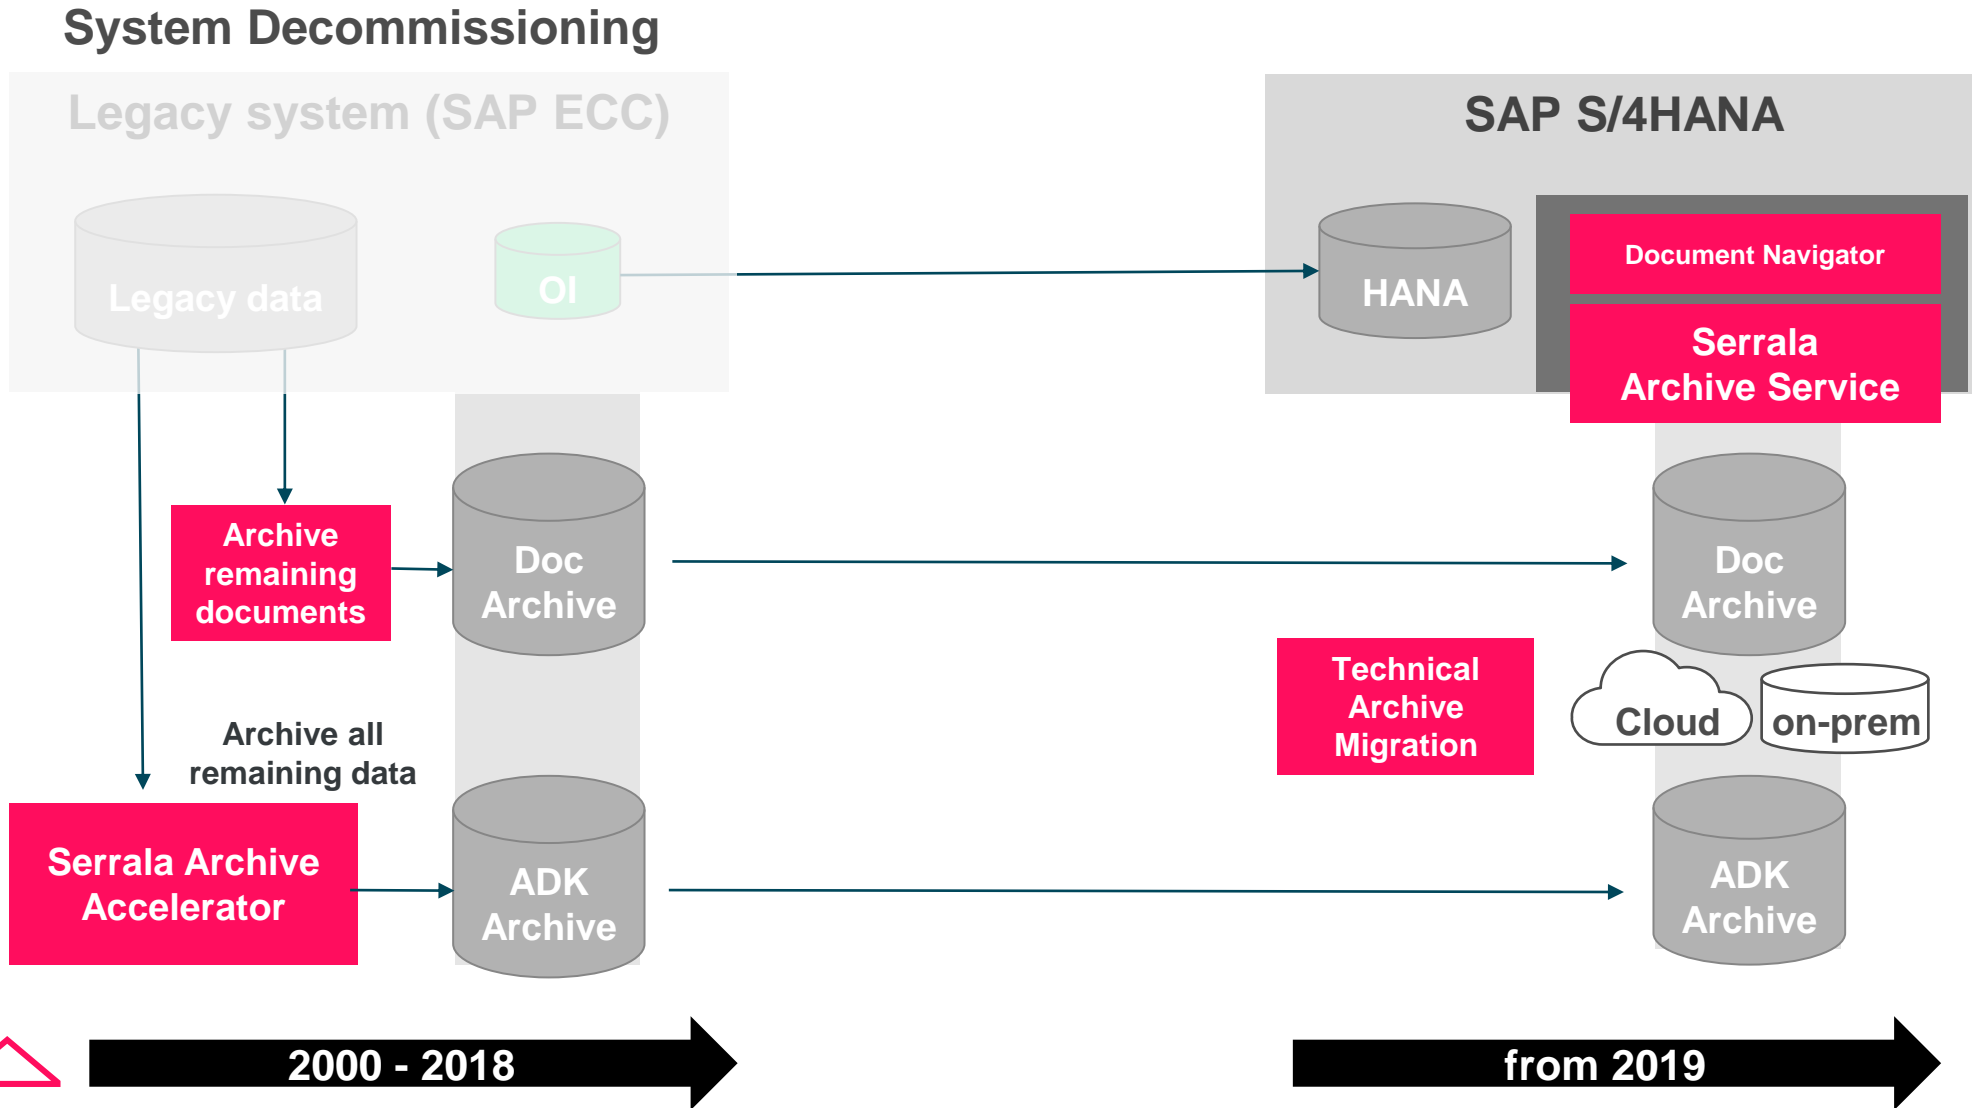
System Decommissioning

Legacy system (SAP ECC)

Legacy data

OI

SAP S/4HANA

HANA

Document Navigator

Serrala Archive Service

Archive remaining documents

Doc Archive

Doc Archive

Technical Archive Migration

Cloud

on-prem

Archive all remaining data

Serrala Archive Accelerator

ADK Archive

ADK Archive

2000 - 2018

from 2019